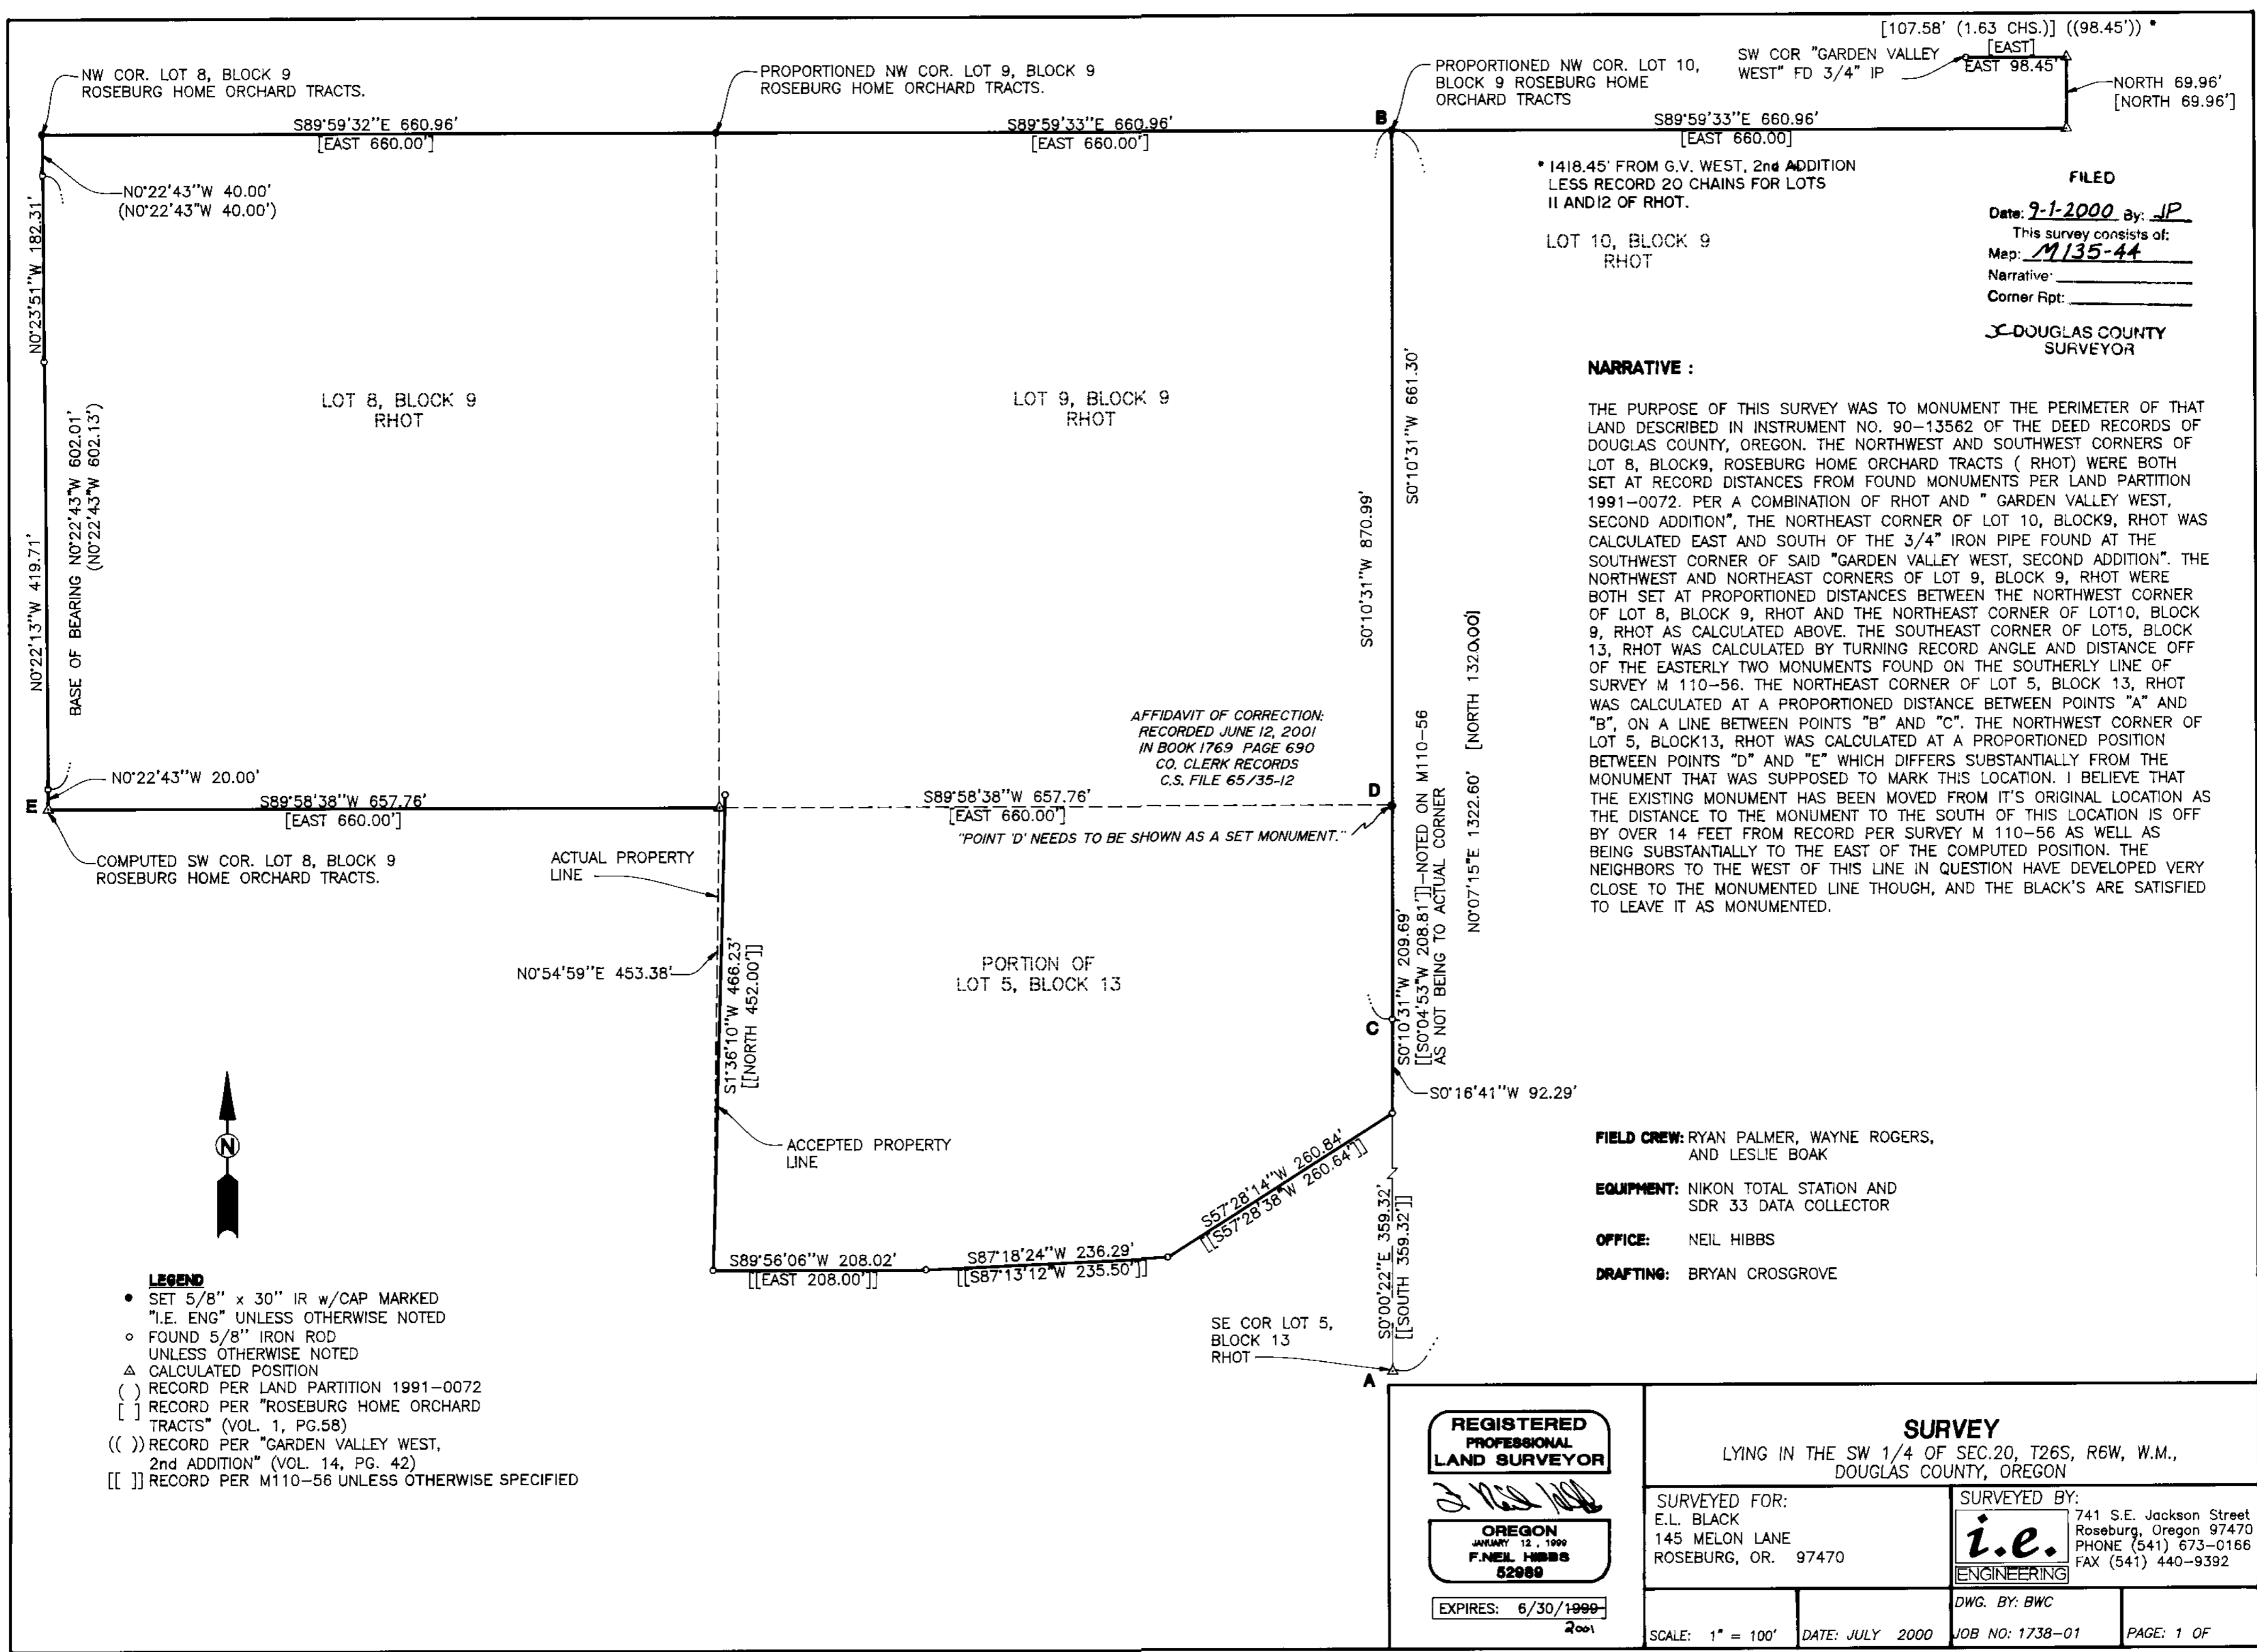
[107.58' (1.63 CHS.)] ((98.45')) •
SW COR "GARDEN VALLEY WEST" FD 3/4" IP
[EAST]
EAST 98.45'
NORTH 69.96'
[NORTH 69.96']

NW COR. LOT 8, BLOCK 9 ROSEBURG HOME ORCHARD TRACTS.
PROPORTIONED NW COR. LOT 9, BLOCK 9 ROSEBURG HOME ORCHARD TRACTS.
PROPORTIONED NW COR. LOT 10, BLOCK 9 ROSEBURG HOME ORCHARD TRACTS

S89°59'32"E 660.96'
[EAST 660.00']
S89°59'33"E 660.96'
[EAST 660.00']
B
S89°59'33"E 660.96'
[EAST 660.00]

N0°22'43"W 40.00'
(N0°22'43"W 40.00')

* 1418.45' FROM G.V. WEST, 2nd ADDITION LESS RECORD 20 CHAINS FOR LOTS 11 AND 12 OF RHOT.

LOT 10, BLOCK 9
RHOT

FILED
Date: 9-1-2000 By: JP
This survey consists of:
Map: M135-44
Narrative: ______
Corner Rpt: ______
DOUGLAS COUNTY SURVEYOR

N0°23'51"W 182.31'
LOT 8, BLOCK 9
RHOT
LOT 9, BLOCK 9
RHOT
S0°10'31"W 661.30'
S0°10'31"W 870.99'
BASE OF BEARING N0°22'43"W 602.01'
(N0°22'43"W 602.13')
N0°22'13"W 419.71'

NARRATIVE :

THE PURPOSE OF THIS SURVEY WAS TO MONUMENT THE PERIMETER OF THAT LAND DESCRIBED IN INSTRUMENT NO. 90-13562 OF THE DEED RECORDS OF DOUGLAS COUNTY, OREGON. THE NORTHWEST AND SOUTHWEST CORNERS OF LOT 8, BLOCK9, ROSEBURG HOME ORCHARD TRACTS ( RHOT) WERE BOTH SET AT RECORD DISTANCES FROM FOUND MONUMENTS PER LAND PARTITION 1991-0072. PER A COMBINATION OF RHOT AND " GARDEN VALLEY WEST, SECOND ADDITION", THE NORTHEAST CORNER OF LOT 10, BLOCK9, RHOT WAS CALCULATED EAST AND SOUTH OF THE 3/4" IRON PIPE FOUND AT THE SOUTHWEST CORNER OF SAID "GARDEN VALLEY WEST, SECOND ADDITION". THE NORTHWEST AND NORTHEAST CORNERS OF LOT 9, BLOCK 9, RHOT WERE BOTH SET AT PROPORTIONED DISTANCES BETWEEN THE NORTHWEST CORNER OF LOT 8, BLOCK 9, RHOT AND THE NORTHEAST CORNER OF LOT10, BLOCK 9, RHOT AS CALCULATED ABOVE. THE SOUTHEAST CORNER OF LOT5, BLOCK 13, RHOT WAS CALCULATED BY TURNING RECORD ANGLE AND DISTANCE OFF OF THE EASTERLY TWO MONUMENTS FOUND ON THE SOUTHERLY LINE OF SURVEY M 110-56. THE NORTHEAST CORNER OF LOT 5, BLOCK 13, RHOT WAS CALCULATED AT A PROPORTIONED DISTANCE BETWEEN POINTS "A" AND "B", ON A LINE BETWEEN POINTS "B" AND "C". THE NORTHWEST CORNER OF LOT 5, BLOCK13, RHOT WAS CALCULATED AT A PROPORTIONED POSITION BETWEEN POINTS "D" AND "E" WHICH DIFFERS SUBSTANTIALLY FROM THE MONUMENT THAT WAS SUPPOSED TO MARK THIS LOCATION. I BELIEVE THAT THE EXISTING MONUMENT HAS BEEN MOVED FROM IT'S ORIGINAL LOCATION AS THE DISTANCE TO THE MONUMENT TO THE SOUTH OF THIS LOCATION IS OFF BY OVER 14 FEET FROM RECORD PER SURVEY M 110-56 AS WELL AS BEING SUBSTANTIALLY TO THE EAST OF THE COMPUTED POSITION. THE NEIGHBORS TO THE WEST OF THIS LINE IN QUESTION HAVE DEVELOPED VERY CLOSE TO THE MONUMENTED LINE THOUGH, AND THE BLACK'S ARE SATISFIED TO LEAVE IT AS MONUMENTED.

AFFIDAVIT OF CORRECTION:
RECORDED JUNE 12, 2001
IN BOOK 1769 PAGE 690
CO. CLERK RECORDS
C.S. FILE 65/35-12

N0°22'43"W 20.00'
E
S89°58'38"W 657.76'
[EAST 660.00']
S89°58'38"W 657.76'
[EAST 660.00']
D
"POINT 'D' NEEDS TO BE SHOWN AS A SET MONUMENT."
[NORTH 1320.00']
N0°07'15"E 1322.60'
[[S0°04'53"W 208.81']]—NOTED ON M110-56 AS NOT BEING TO ACTUAL CORNER
COMPUTED SW COR. LOT 8, BLOCK 9 ROSEBURG HOME ORCHARD TRACTS.
ACTUAL PROPERTY LINE
N0°54'59"E 453.38'
S1°36'10"W 466.23'
[[NORTH 452.00']]
PORTION OF
LOT 5, BLOCK 13
S0°10'31"W 209.69'
C
S0°16'41"W 92.29'
ACCEPTED PROPERTY LINE

FIELD CREW: RYAN PALMER, WAYNE ROGERS, AND LESLIE BOAK
EQUIPMENT: NIKON TOTAL STATION AND SDR 33 DATA COLLECTOR
OFFICE: NEIL HIBBS
DRAFTING: BRYAN CROSGROVE

S57°28'14"W 260.84'
[[S57°28'38"W 260.64']]
S89°56'06"W 208.02'
[[EAST 208.00']]
S87°18'24"W 236.29'
[[S87°13'12"W 235.50']]
S0°00'22"E 359.32'
[[SOUTH 359.32']]
SE COR LOT 5, BLOCK 13 RHOT
A

N

LEGEND
• SET 5/8" x 30" IR w/CAP MARKED "I.E. ENG" UNLESS OTHERWISE NOTED
○ FOUND 5/8" IRON ROD UNLESS OTHERWISE NOTED
△ CALCULATED POSITION
( ) RECORD PER LAND PARTITION 1991-0072
[ ] RECORD PER "ROSEBURG HOME ORCHARD TRACTS" (VOL. 1, PG.58)
(( )) RECORD PER "GARDEN VALLEY WEST, 2nd ADDITION" (VOL. 14, PG. 42)
[[ ]] RECORD PER M110-56 UNLESS OTHERWISE SPECIFIED

REGISTERED PROFESSIONAL LAND SURVEYOR
OREGON
JANUARY 12, 1999
F.NEIL HIBBS
52989
EXPIRES: 6/30/1999 2001

SURVEY
LYING IN THE SW 1/4 OF SEC.20, T26S, R6W, W.M., DOUGLAS COUNTY, OREGON
SURVEYED FOR:
E.L. BLACK
145 MELON LANE
ROSEBURG, OR. 97470
SURVEYED BY:
i.e.
ENGINEERING
741 S.E. Jackson Street
Roseburg, Oregon 97470
PHONE (541) 673-0166
FAX (541) 440-9392
DWG. BY: BWC
SCALE: 1" = 100'
DATE: JULY 2000
JOB NO: 1738-01
PAGE: 1 OF